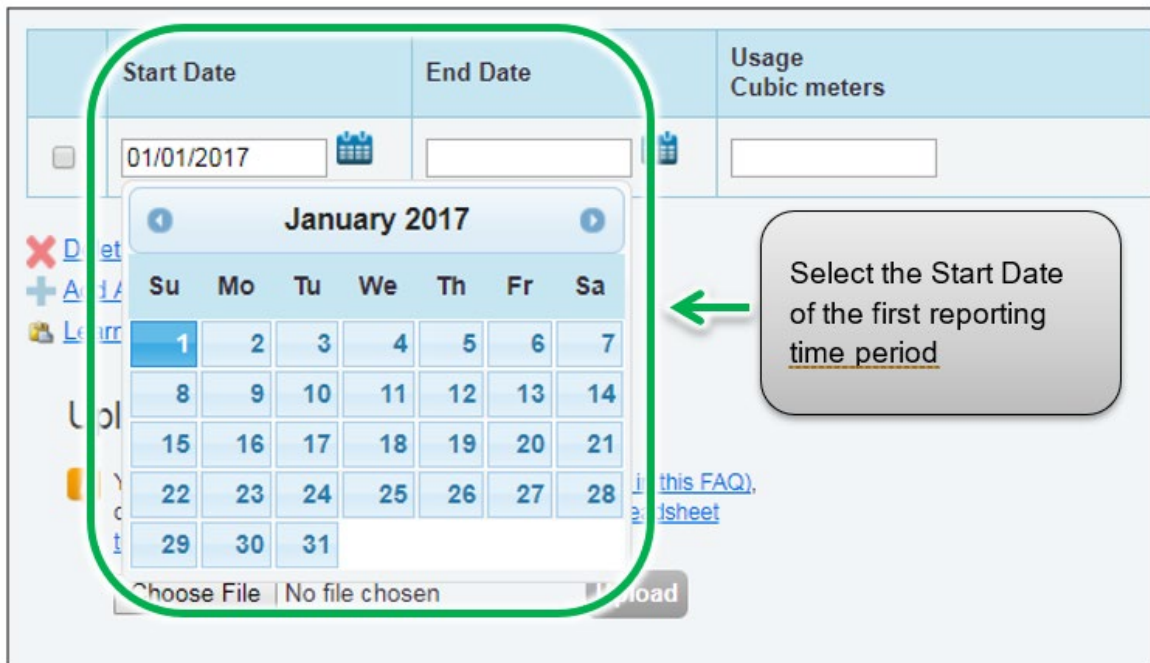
| | Start Date | End Date | Usage Cubic meters |
|---|---|---|---|
| | 01/01/2017 | | |

January 2017

| Su | Mo | Tu | We | Th | Fr | Sa |
|---|---|---|---|---|---|---|
| 1 | 2 | 3 | 4 | 5 | 6 | 7 |
| 8 | 9 | 10 | 11 | 12 | 13 | 14 |
| 15 | 16 | 17 | 18 | 19 | 20 | 21 |
| 22 | 23 | 24 | 25 | 26 | 27 | 28 |
| 29 | 30 | 31 | | | | |

D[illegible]et
Ad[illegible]
Le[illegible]

U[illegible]

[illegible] this FAQ),
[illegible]dsheet

Choose File No file chosen
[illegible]pload

Select the Start Date of the first reporting time period